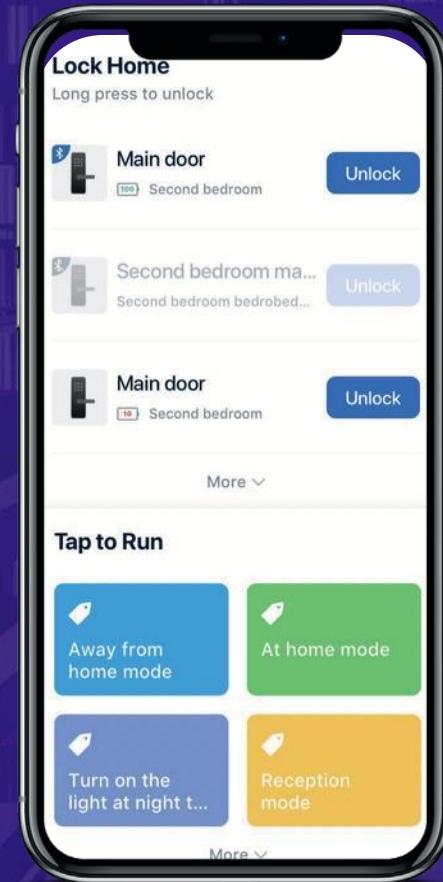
Lock Home
Long press to unlock

Main door
100 Second bedroom
Unlock

Second bedroom ma...
Second bedroom bedrobed...
Unlock

Main door
10 Second bedroom
Unlock

More

Tap to Run

Away from home mode

At home mode

Turn on the light at night t...

Reception mode

More